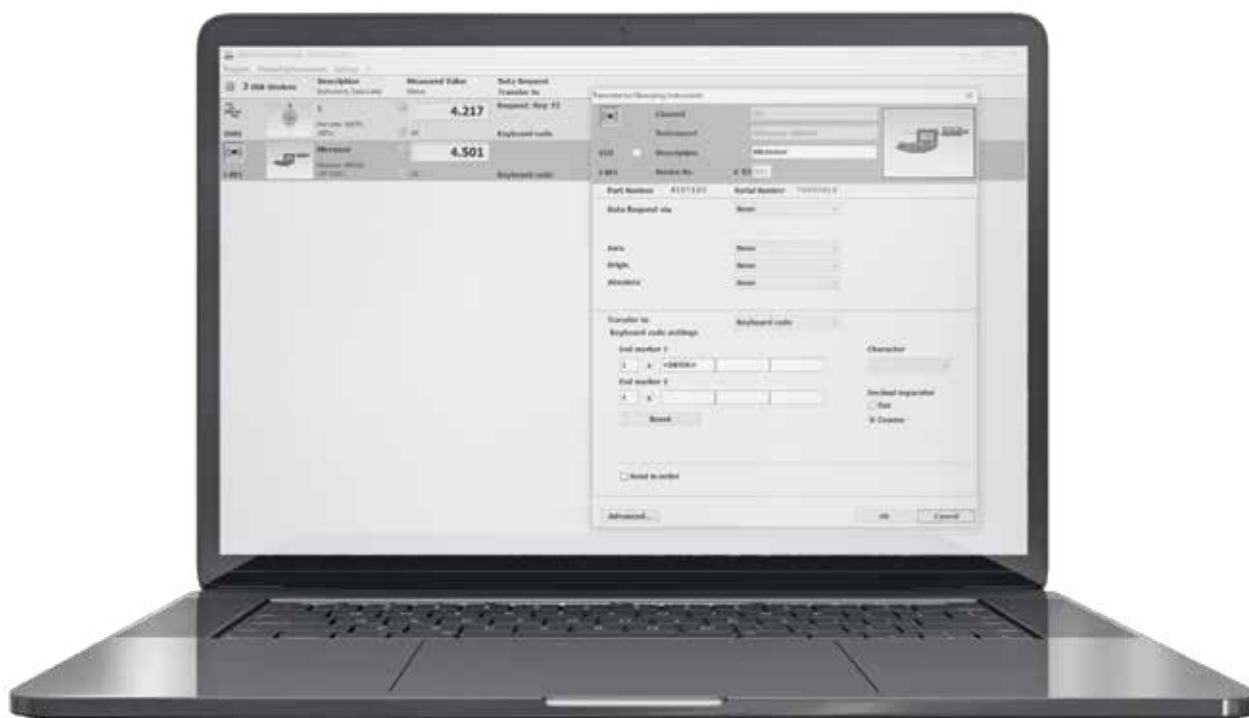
2 USB Devices
Description
Measured Value
Data Request
Transfer to
4.217
Request: Key F2
Keyboard code
Micrometer
4.501
Keyboard code
Channel
Instrument
Description
Micrometer
Device No.
Part Number
Serial Number
Data Request via
None
Zero
None
Origin
None
Absolute
None
Transfer to
Keyboard code
Keyboard code settings
End marker 1
<ENTER>
End marker 2
Reset
Character
Decimal separator
Dot
Comma
Send in order
Advanced...
OK
Cancel